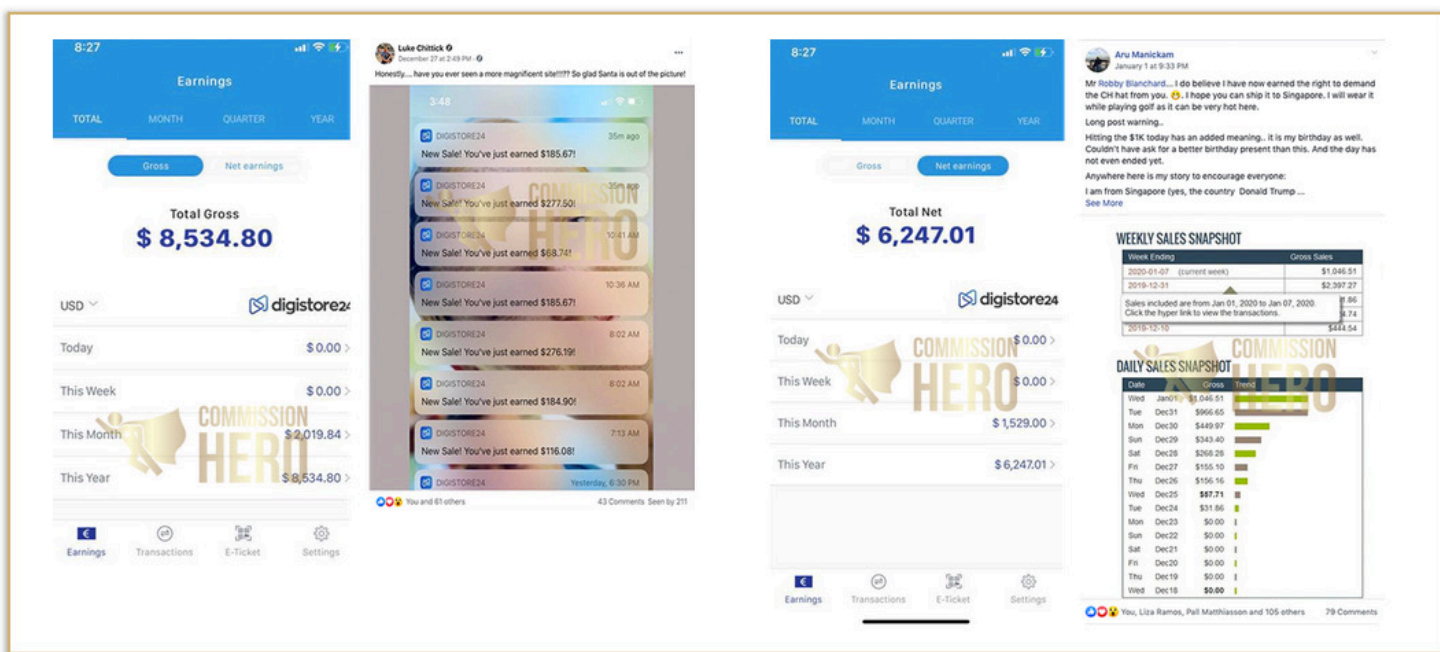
8:27

Earnings

TOTAL MONTH QUARTER YEAR

Gross Net earnings

Total Gross
$ 8,534.80

USD digistore24

Today $0.00
This Week $0.00
This Month $2,019.84
This Year $8,534.80

COMMISSION HERO

Earnings Transactions E-Ticket Settings

Luke Chittick
December 27 at 2:49 PM
Honestly.... have you ever seen a more magnificent site!!!?? So glad Santa is out of the picture!

3:48

DIGISTORE24 35m ago
New Sale! You've just earned $185.67!

DIGISTORE24 35m ago
New Sale! You've just earned $277.50!

DIGISTORE24 10:41 AM
New Sale! You've just earned $68.74!

DIGISTORE24 10:36 AM
New Sale! You've just earned $185.67!

DIGISTORE24 8:02 AM
New Sale! You've just earned $276.19!

DIGISTORE24 8:02 AM
New Sale! You've just earned $184.90!

DIGISTORE24 7:13 AM
New Sale! You've just earned $116.08!

DIGISTORE24 Yesterday, 6:30 PM

COMMISSION HERO

You and 61 others 43 Comments Seen by 211

8:27

Earnings

TOTAL MONTH QUARTER YEAR

Gross Net earnings

Total Net
$ 6,247.01

USD digistore24

Today $0.00
This Week $0.00
This Month $1,529.00
This Year $6,247.01

COMMISSION HERO

Earnings Transactions E-Ticket Settings

Aru Manickam
January 1 at 9:33 PM
Mr Robby Blanchard... I do believe I have now earned the right to demand the CH hat from you. I hope you can ship it to Singapore. I will wear it while playing golf as it can be very hot here.

Long post warning..

Hitting the $1K today has an added meaning.. it is my birthday as well. Couldn't have ask for a better birthday present than this. And the day has not even ended yet.

Anywhere here is my story to encourage everyone:

I am from Singapore (yes, the country Donald Trump ...
See More

WEEKLY SALES SNAPSHOT

| Week Ending | Gross Sales |
|---|---|
| 2020-01-07 (current week) | $1,046.51 |
| 2019-12-31 | $2,397.27 |
| | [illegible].86 |
| | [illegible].74 |
| 2019-12-10 | $444.54 |

Sales included are from Jan 01, 2020 to Jan 07, 2020. Click the hyper link to view the transactions.

DAILY SALES SNAPSHOT

| Date | | Gross | Trend |
|---|---|---|---|
| Wed | Jan01 | $1,046.51 | |
| Tue | Dec31 | $966.65 | |
| Mon | Dec30 | $449.97 | |
| Sun | Dec29 | $343.40 | |
| Sat | Dec28 | $268.26 | |
| Fri | Dec27 | $155.10 | |
| Thu | Dec26 | $156.16 | |
| Wed | Dec25 | $57.71 | |
| Tue | Dec24 | $31.86 | |
| Mon | Dec23 | $0.00 | |
| Sun | Dec22 | $0.00 | |
| Sat | Dec21 | $0.00 | |
| Fri | Dec20 | $0.00 | |
| Thu | Dec19 | $0.00 | |
| Wed | Dec18 | $0.00 | |

COMMISSION HERO

You, Liza Ramos, Pall Matthiasson and 105 others 79 Comments